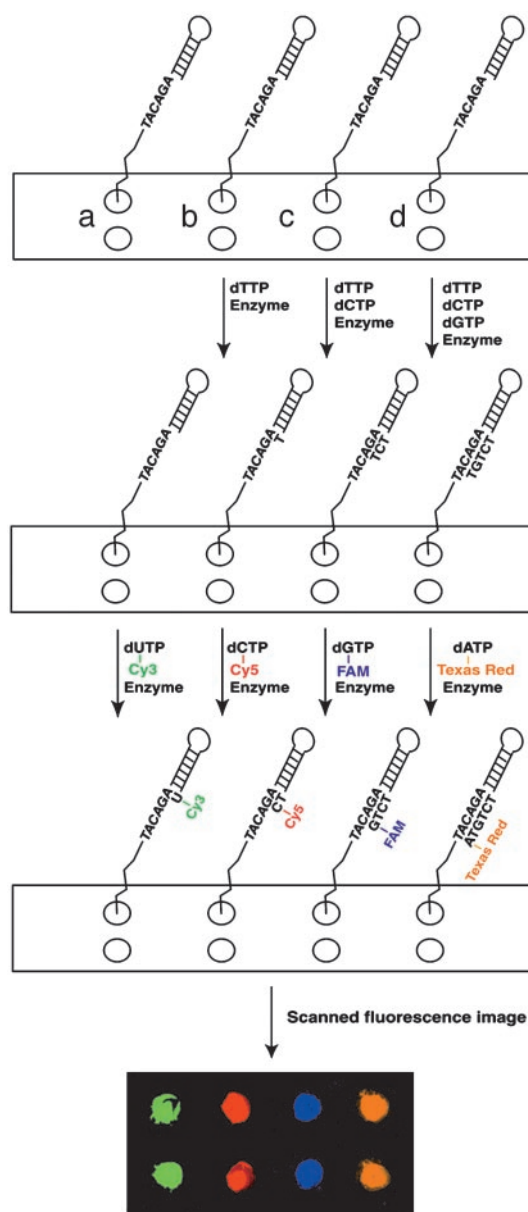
TACAGA
TACAGA
TACAGA
TACAGA

a b c d

dTTP
Enzyme

dTTP
dCTP
Enzyme

dTTP
dCTP
dGTP
Enzyme

TACAGA
TACAGA T
TACAGA TCT
TACAGA TGTCT

dUTP
Cy3
Enzyme

dCTP
Cy5
Enzyme

dGTP
FAM
Enzyme

dATP
Texas Red
Enzyme

TACAGA U Cy3
TACAGA CT Cy5
TACAGA GTCT FAM
TACAGA ATGTCT Texas Red

Scanned fluorescence image